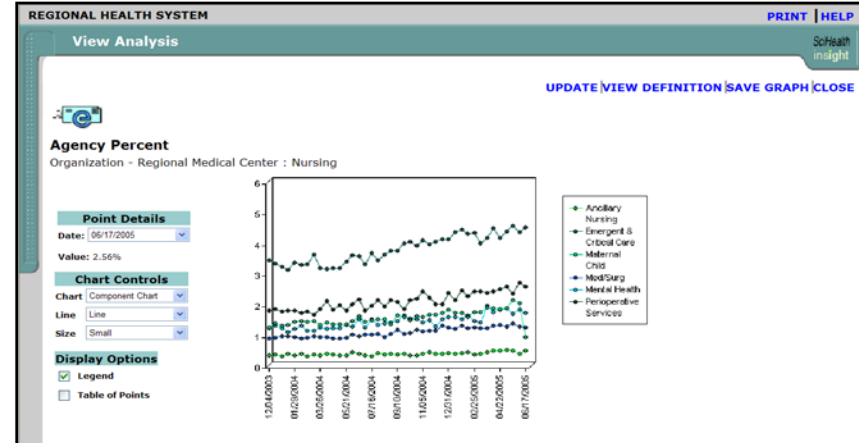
REGIONAL HEALTH SYSTEM

PRINT | HELP

View Analysis

SciHealth insight

UPDATE | VIEW DEFINITION | SAVE GRAPH | CLOSE

Agency Percent

Organization - Regional Medical Center : Nursing

Point Details

Date: 06/17/2005

Value: 2.56%

Chart Controls

Chart Component Chart

Line Line

Size Small

Display Options

Legend

Table of Points

6
5
4
3
2
1
0

12/04/2003
01/29/2004
03/25/2004
05/21/2004
07/16/2004
09/10/2004
11/05/2004
12/31/2004
02/25/2005
04/22/2005
06/17/2005

Ancillary Nursing
Emergent & Critical Care
Maternal Child
Med/Surg
Mental Health
Perioperative Services